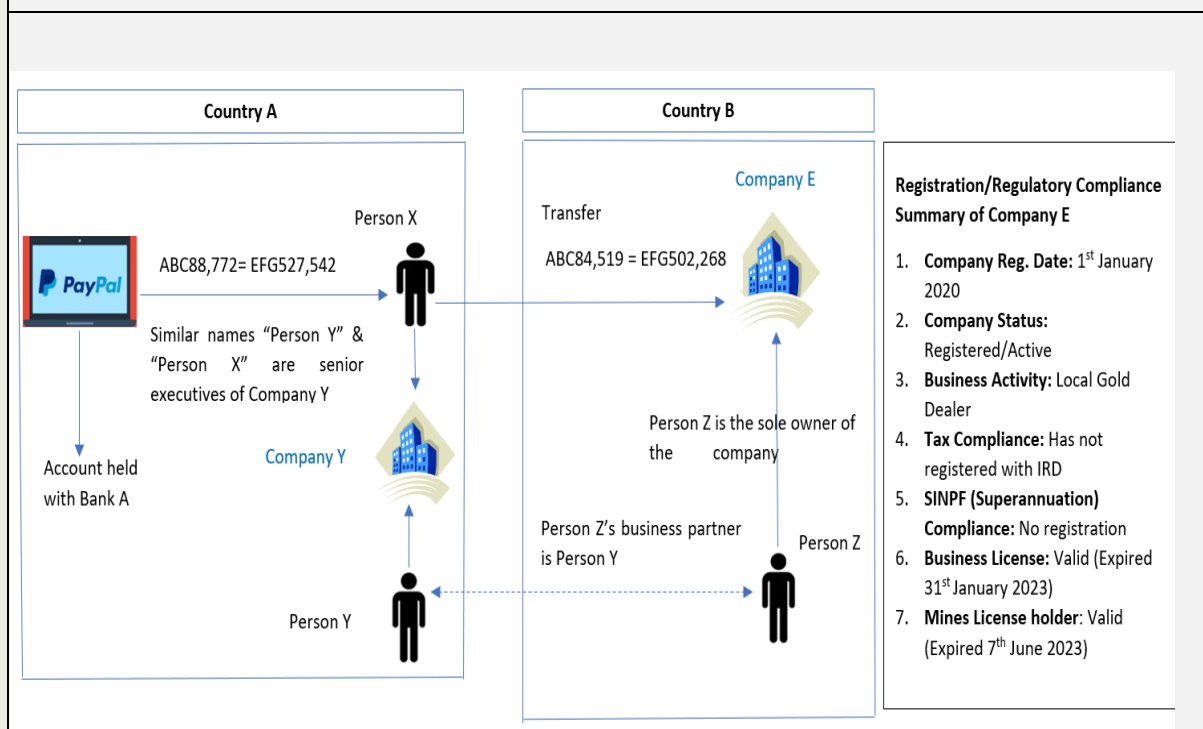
Country A

Country B

PayPal

ABC88,772= EFG527,542

Person X

Similar names "Person Y" & "Person X" are senior executives of Company Y

Account held with Bank A

Company Y

Person Y

Company E

Transfer

ABC84,519 = EFG502,268

Person Z is the sole owner of the company

Person Z's business partner is Person Y

Person Z

Registration/Regulatory Compliance Summary of Company E

1. **Company Reg. Date:** 1$^{st}$ January 2020
2. **Company Status:** Registered/Active
3. **Business Activity:** Local Gold Dealer
4. **Tax Compliance:** Has not registered with IRD
5. **SINPF (Superannuation) Compliance:** No registration
6. **Business License:** Valid (Expired 31$^{st}$ January 2023)
7. **Mines License holder**: Valid (Expired 7$^{th}$ June 2023)